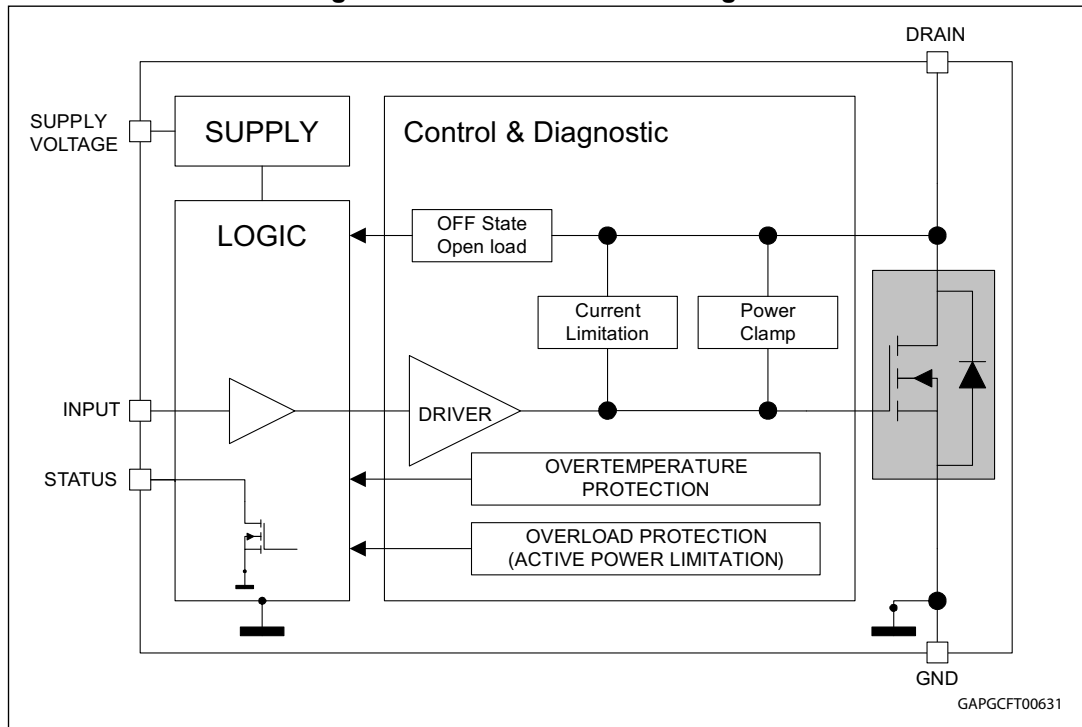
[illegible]

DRAIN

SUPPLY VOLTAGE

SUPPLY

Control & Diagnostic

LOGIC

OFF State Open load

Current Limitation

Power Clamp

INPUT

DRIVER

STATUS

OVERTEMPERATURE PROTECTION

OVERLOAD PROTECTION (ACTIVE POWER LIMITATION)

GND

GAPGCFT00631